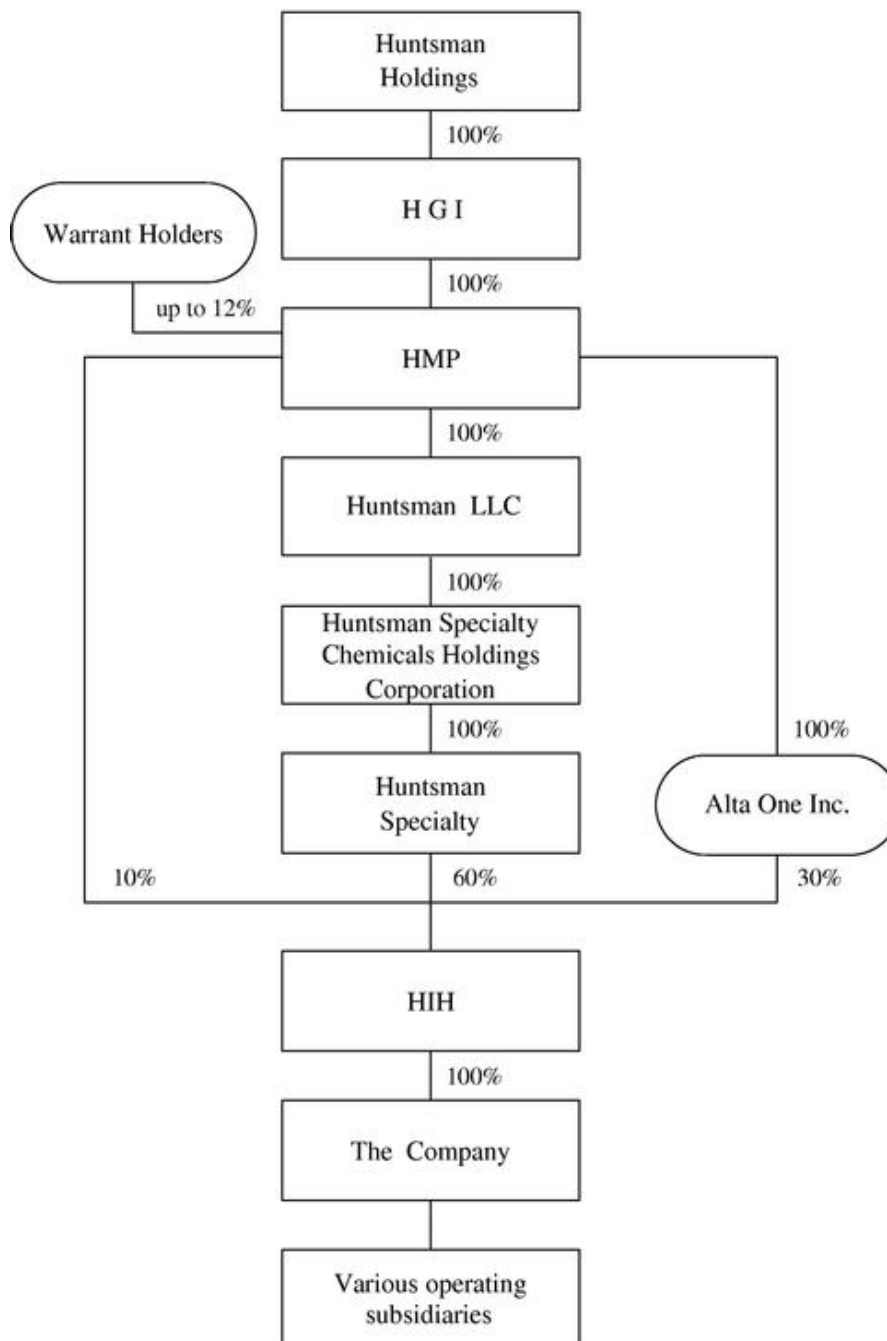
Huntsman Holdings

100%

H G I

Warrant Holders

100%

up to 12%

HMP

100%

Huntsman LLC

100%

Huntsman Specialty Chemicals Holdings Corporation

100%

100%

Huntsman Specialty

Alta One Inc.

10%

60%

30%

HIH

100%

The Company

Various operating subsidiaries